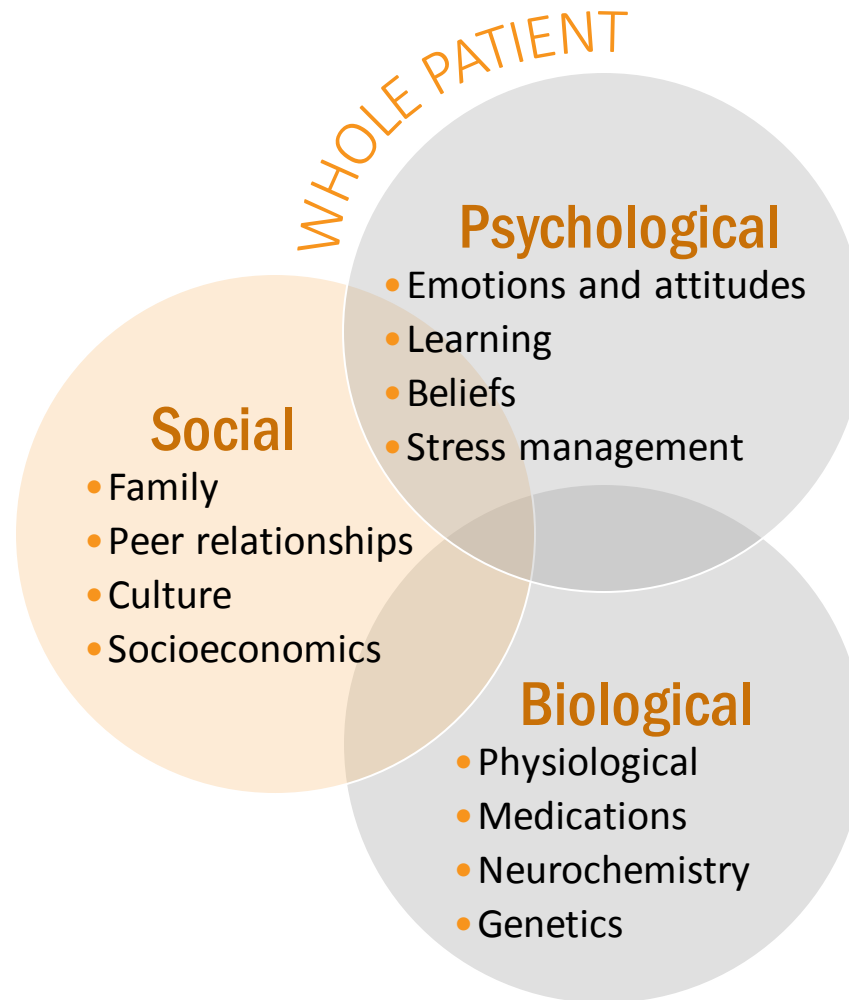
WHOLE PATIENT

Psychological
- Emotions and attitudes
- Learning
- Beliefs
- Stress management

Social
- Family
- Peer relationships
- Culture
- Socioeconomics

Biological
- Physiological
- Medications
- Neurochemistry
- Genetics